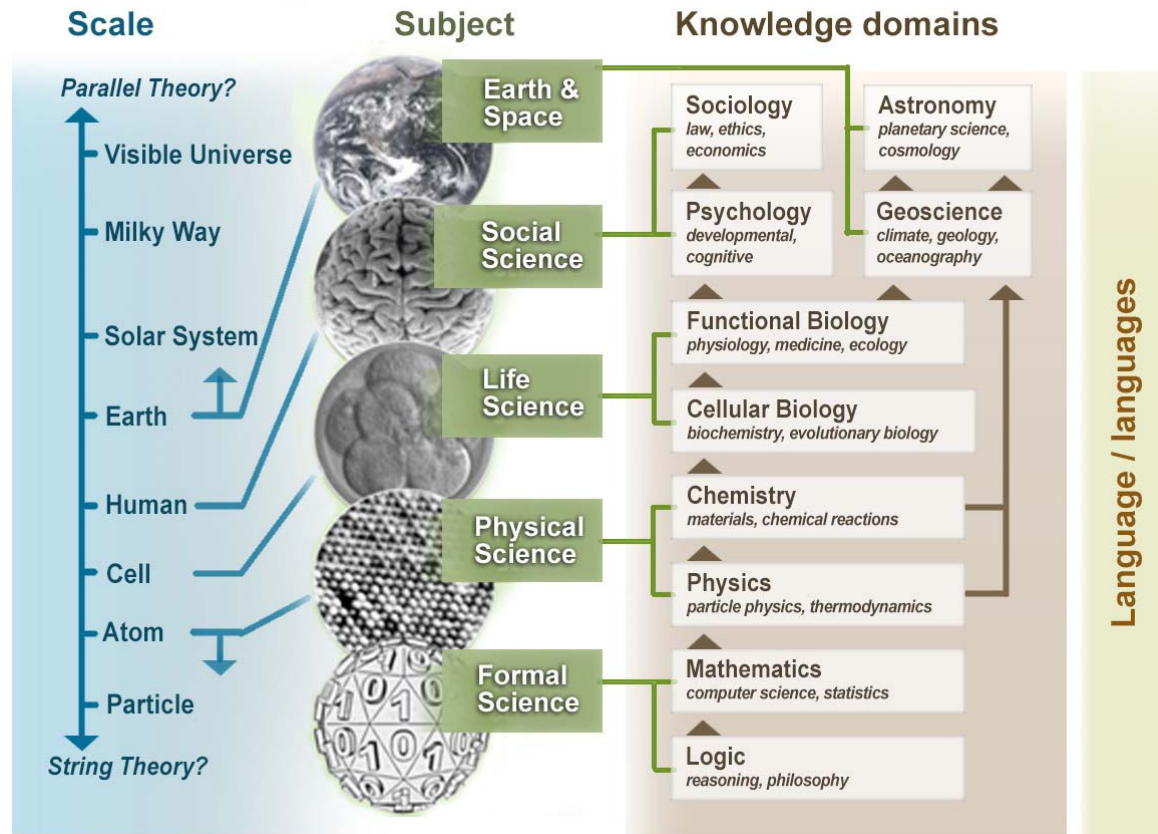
Scale

Parallel Theory?

Visible Universe

Milky Way

Solar System

Earth

Human

Cell

Atom

Particle

String Theory?

Subject

Earth & Space

Social Science

Life Science

Physical Science

Formal Science

Knowledge domains

Sociology
law, ethics, economics

Astronomy
planetary science, cosmology

Psychology
developmental, cognitive

Geoscience
climate, geology, oceanography

Functional Biology
physiology, medicine, ecology

Cellular Biology
biochemistry, evolutionary biology

Chemistry
materials, chemical reactions

Physics
particle physics, thermodynamics

Mathematics
computer science, statistics

Logic
reasoning, philosophy

Language / languages